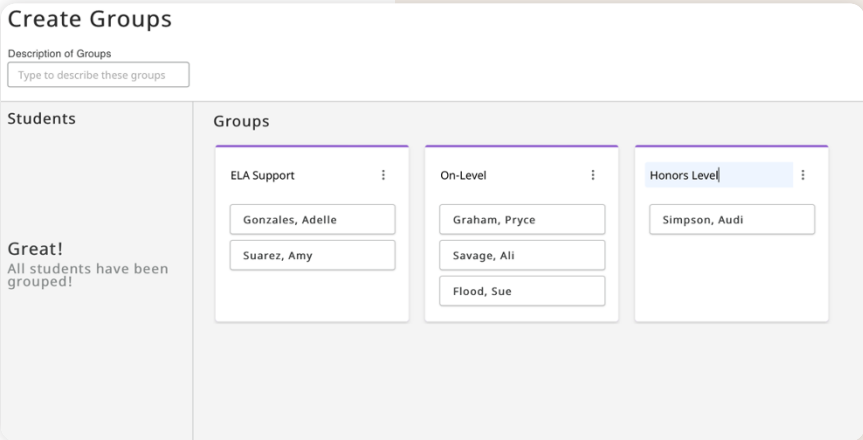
Create Groups

Description of Groups

Type to describe these groups

Students

Great!
All students have been grouped!

Groups

ELA Support

Gonzales, Adelle

Suarez, Amy

On-Level

Graham, Pryce

Savage, Ali

Flood, Sue

Honors Level

Simpson, Audi